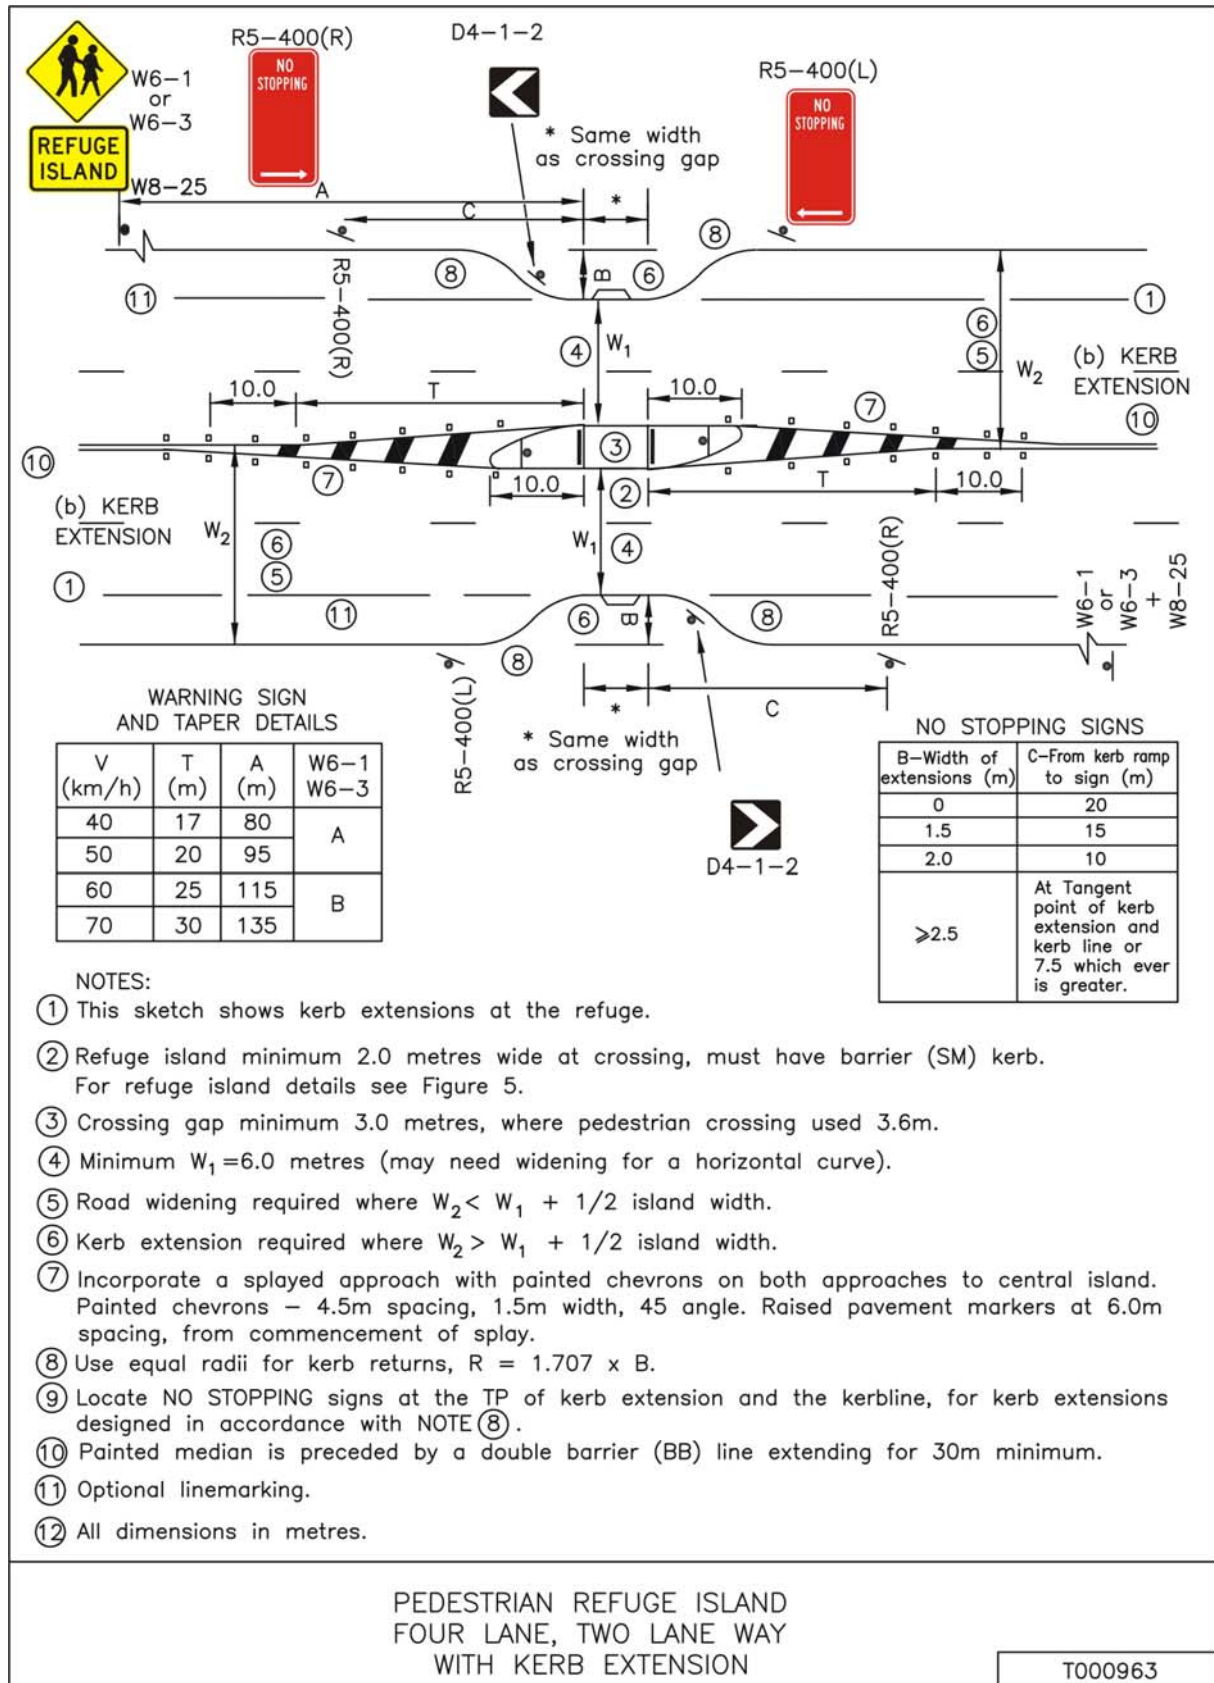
REFUGE ISLAND

W6–1 or W6–3

W8–25

R5–400(R)

NO STOPPING

D4–1–2

* Same width as crossing gap

R5–400(L)

NO STOPPING

A

C

*

⑧

B

⑥

⑪

①

R5–400(R)

⑧

④ $W_1$

⑥

⑤

$W_2$

(b) KERB EXTENSION

⑩

10.0

T

10.0

⑦

③

⑩

⑦

10.0

②

T

10.0

(b) KERB EXTENSION

$W_2$

⑥

⑤

$W_1$ ④

R5–400(R)

①

⑪

⑥

B

⑧

W6–1 or W6–3 + W8–25

⑧

R5–400(L)

*

C

* Same width as crossing gap

D4–1–2

WARNING SIGN AND TAPER DETAILS

| V (km/h) | T (m) | A (m) | W6–1 W6–3 |
|---|---|---|---|
| 40 | 17 | 80 | A |
| 50 | 20 | 95 | |
| 60 | 25 | 115 | B |
| 70 | 30 | 135 | |

NO STOPPING SIGNS

| B–Width of extensions (m) | C–From kerb ramp to sign (m) |
|---|---|
| 0 | 20 |
| 1.5 | 15 |
| 2.0 | 10 |
| ⩾2.5 | At Tangent point of kerb extension and kerb line or 7.5 which ever is greater. |

NOTES:
① This sketch shows kerb extensions at the refuge.

② Refuge island minimum 2.0 metres wide at crossing, must have barrier (SM) kerb. For refuge island details see Figure 5.

③ Crossing gap minimum 3.0 metres, where pedestrian crossing used 3.6m.

④ Minimum $W_1$ =6.0 metres (may need widening for a horizontal curve).

⑤ Road widening required where $W_2 < W_1$ + 1/2 island width.

⑥ Kerb extension required where $W_2 > W_1$ + 1/2 island width.

⑦ Incorporate a splayed approach with painted chevrons on both approaches to central island. Painted chevrons – 4.5m spacing, 1.5m width, 45 angle. Raised pavement markers at 6.0m spacing, from commencement of splay.

⑧ Use equal radii for kerb returns, R = 1.707 x B.

⑨ Locate NO STOPPING signs at the TP of kerb extension and the kerbline, for kerb extensions designed in accordance with NOTE ⑧.

⑩ Painted median is preceded by a double barrier (BB) line extending for 30m minimum.

⑪ Optional linemarking.

⑫ All dimensions in metres.

PEDESTRIAN REFUGE ISLAND
FOUR LANE, TWO LANE WAY
WITH KERB EXTENSION

T000963